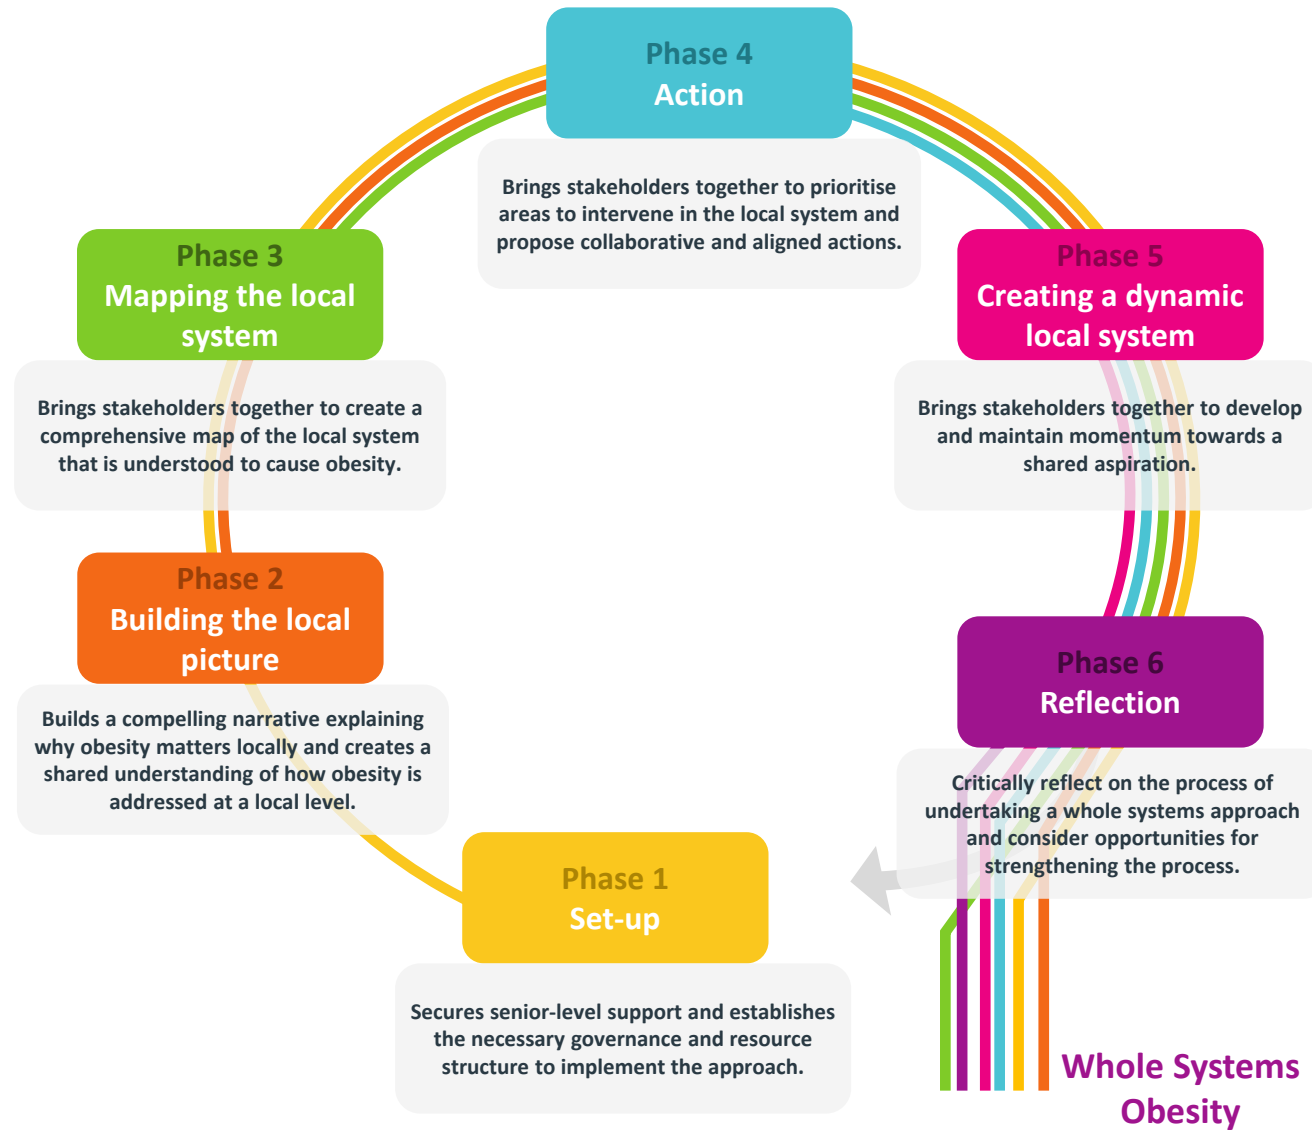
Phase 4
Action

Brings stakeholders together to prioritise areas to intervene in the local system and propose collaborative and aligned actions.

Phase 3
Mapping the local system

Brings stakeholders together to create a comprehensive map of the local system that is understood to cause obesity.

Phase 5
Creating a dynamic local system

Brings stakeholders together to develop and maintain momentum towards a shared aspiration.

Phase 2
Building the local picture

Builds a compelling narrative explaining why obesity matters locally and creates a shared understanding of how obesity is addressed at a local level.

Phase 6
Reflection

Critically reflect on the process of undertaking a whole systems approach and consider opportunities for strengthening the process.

Phase 1
Set-up

Secures senior-level support and establishes the necessary governance and resource structure to implement the approach.

Whole Systems Obesity